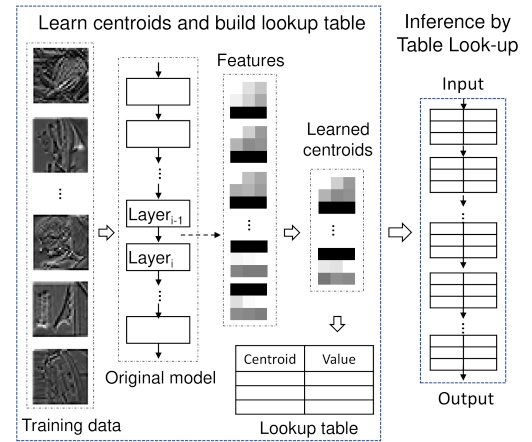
Learn centroids and build lookup table

Inference by Table Look-up

Features

Learned centroids

Input

⋮

$\text{Layer}_{i-1}$

$\text{Layer}_i$

⋮

⋮

⋮

⋮

⋮

| Centroid | Value |
|---|---|
| | |
| | |
| | |

Original model

Output

Training data

Lookup table